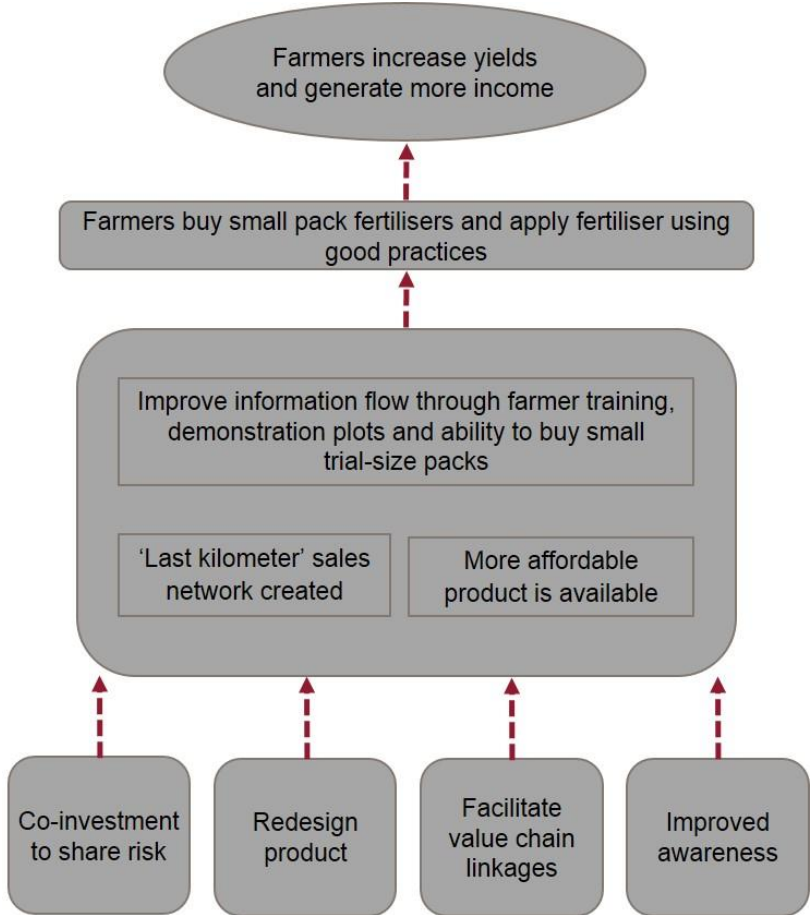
Farmers increase yields and generate more income

Farmers buy small pack fertilisers and apply fertiliser using good practices

Improve information flow through farmer training, demonstration plots and ability to buy small trial-size packs

'Last kilometer' sales network created

More affordable product is available

Co-investment to share risk

Redesign product

Facilitate value chain linkages

Improved awareness